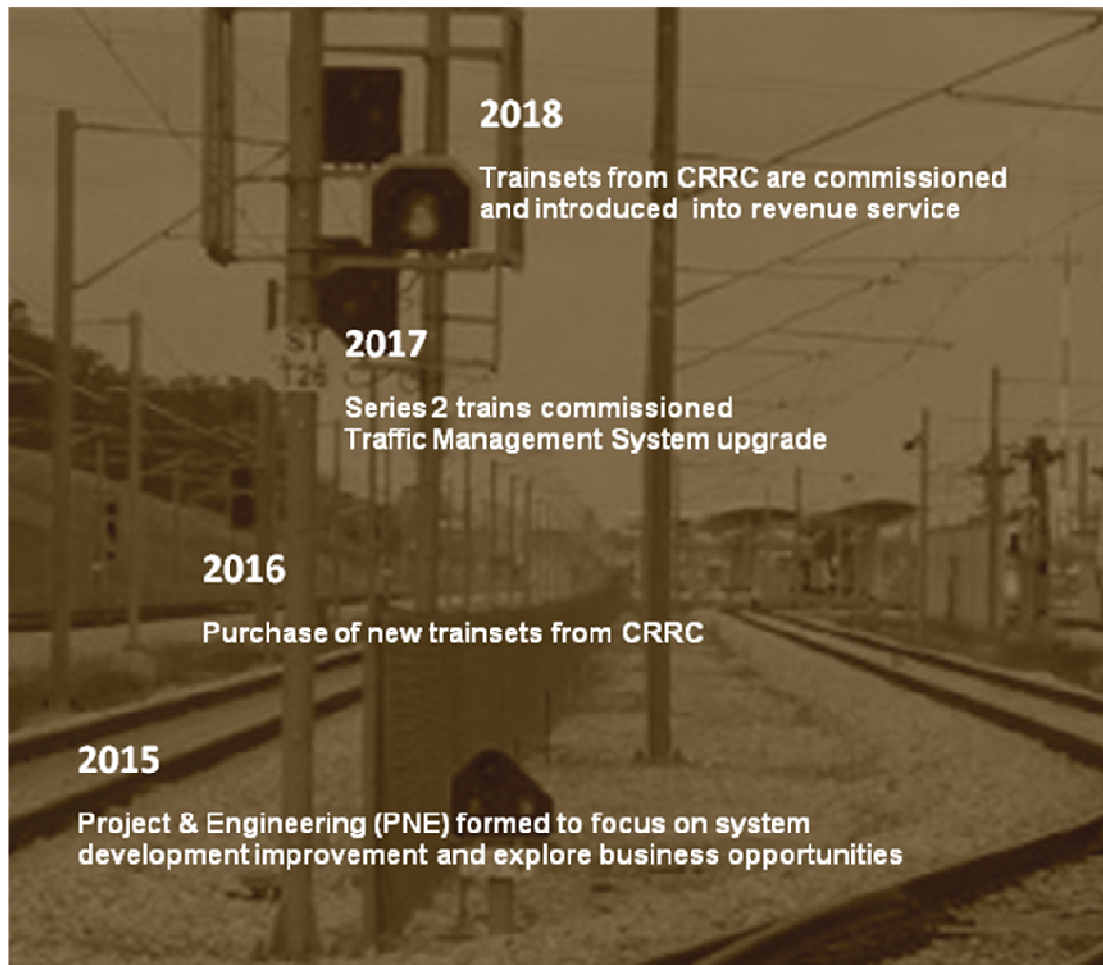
2018

Trainsets from CRRC are commissioned and introduced into revenue service

ST 126

2017

Series 2 trains commissioned
Traffic Management System upgrade

2016

Purchase of new trainsets from CRRC

2015

Project & Engineering (PNE) formed to focus on system development improvement and explore business opportunities